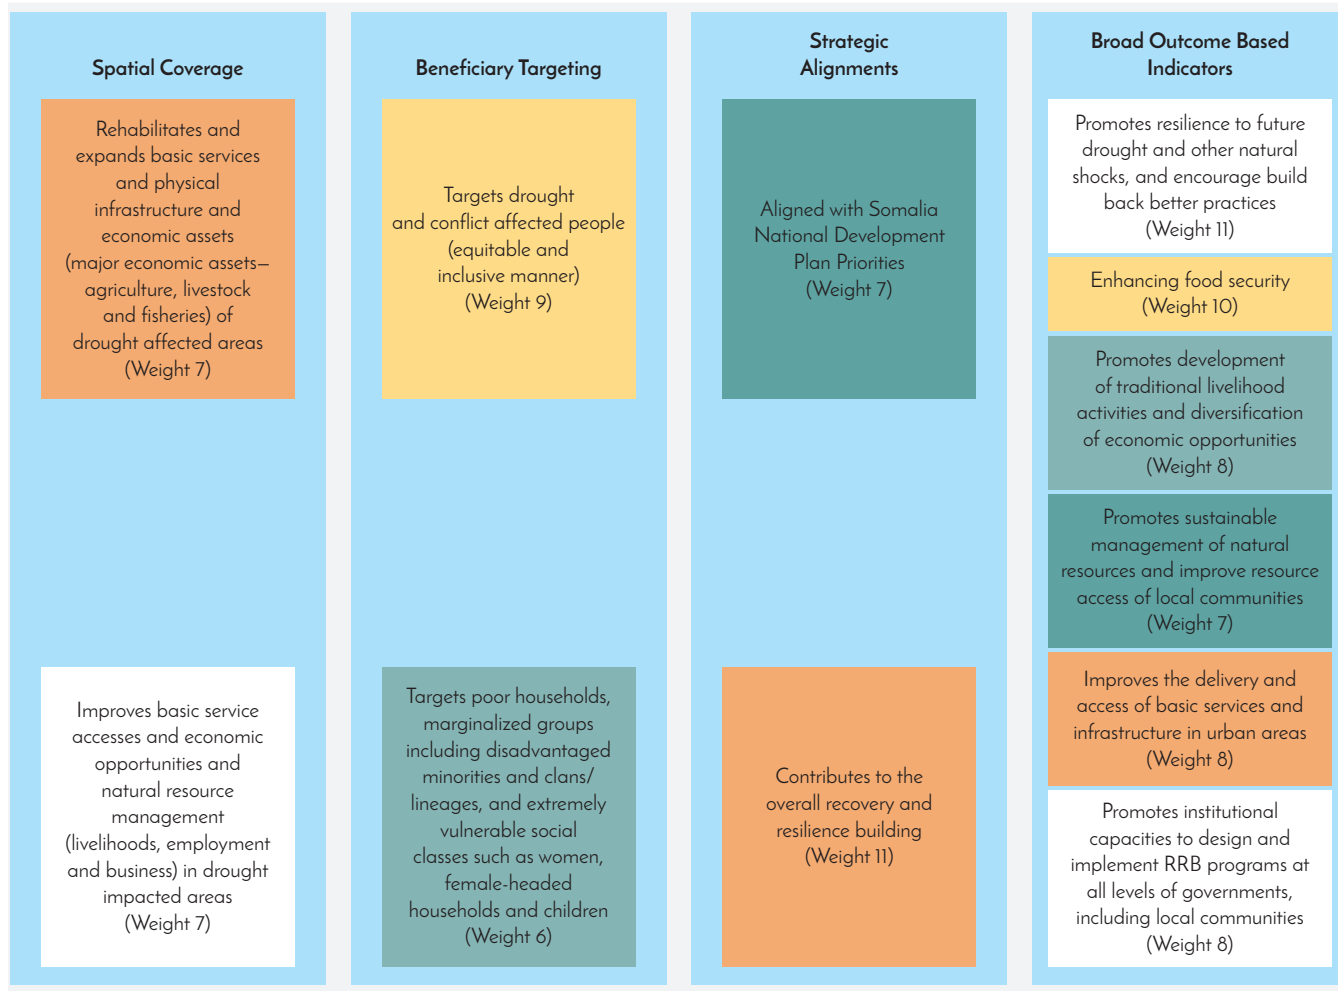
Spatial Coverage

Rehabilitates and expands basic services and physical infrastructure and economic assets (major economic assets—agriculture, livestock and fisheries) of drought affected areas (Weight 7)

Improves basic service accesses and economic opportunities and natural resource management (livelihoods, employment and business) in drought impacted areas (Weight 7)

Beneficiary Targeting

Targets drought and conflict affected people (equitable and inclusive manner) (Weight 9)

Targets poor households, marginalized groups including disadvantaged minorities and clans/ lineages, and extremely vulnerable social classes such as women, female-headed households and children (Weight 6)

Strategic Alignments

Aligned with Somalia National Development Plan Priorities (Weight 7)

Contributes to the overall recovery and resilience building (Weight 11)

Broad Outcome Based Indicators

Promotes resilience to future drought and other natural shocks, and encourage build back better practices (Weight 11)

Enhancing food security (Weight 10)

Promotes development of traditional livelihood activities and diversification of economic opportunities (Weight 8)

Promotes sustainable management of natural resources and improve resource access of local communities (Weight 7)

Improves the delivery and access of basic services and infrastructure in urban areas (Weight 8)

Promotes institutional capacities to design and implement RRB programs at all levels of governments, including local communities (Weight 8)